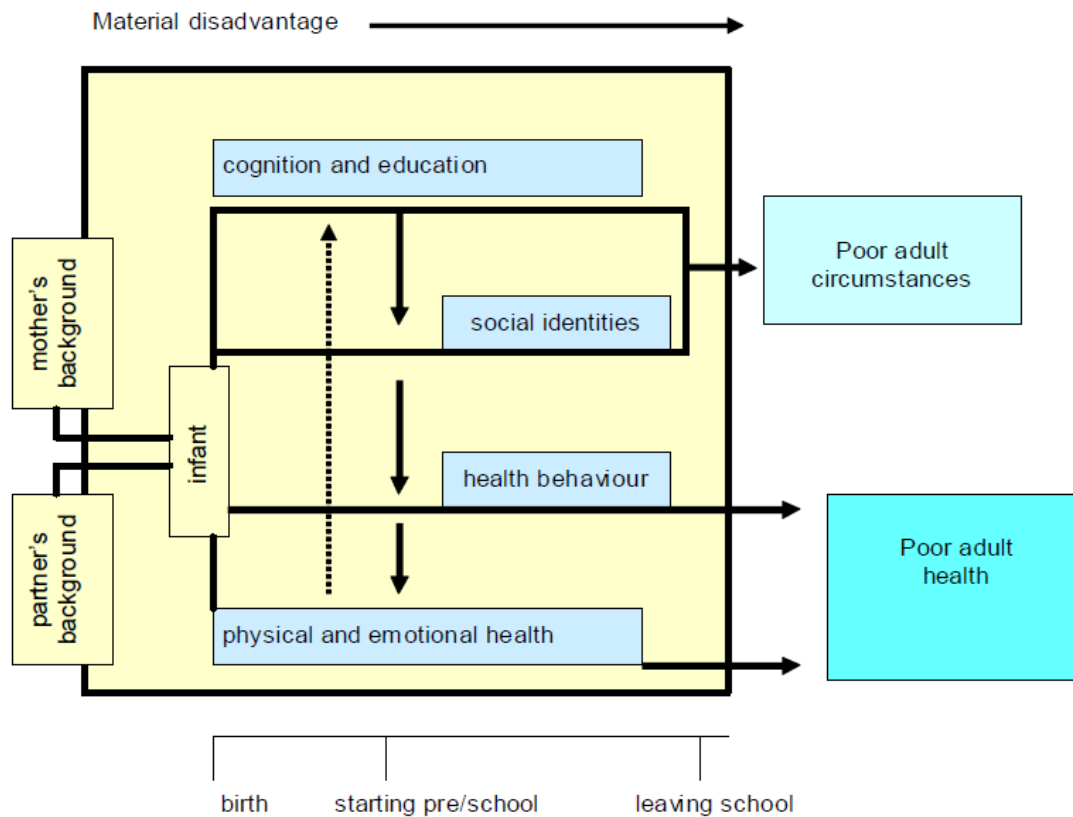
Material disadvantage

cognition and education

Poor adult circumstances

social identities

mother's background

infant

health behaviour

Poor adult health

partner's background

physical and emotional health

birth

starting pre/school

leaving school